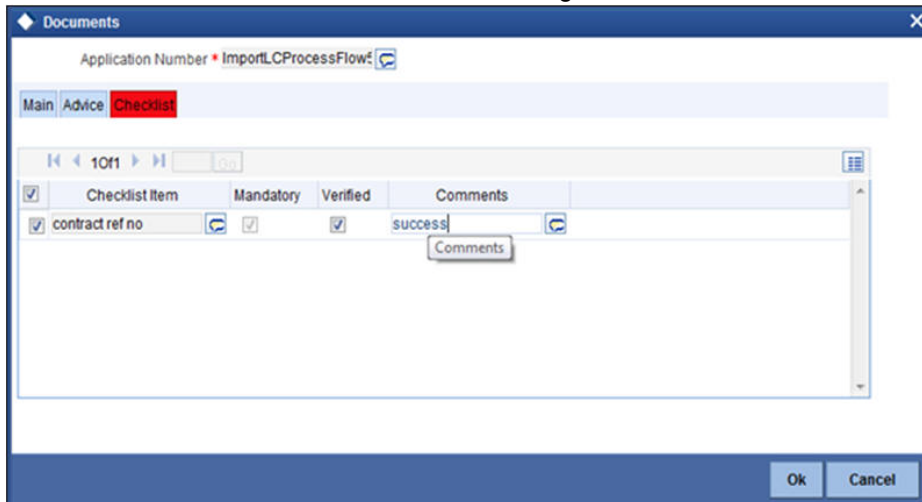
Documents

Application Number * ImportLCProcessFlow

Main Advice Checklist

1 Of 1 Go

| | Checklist Item | Mandatory | Verified | Comments |
|---|---|---|---|---|
| | contract ref no | | | success |

Comments

Ok Cancel